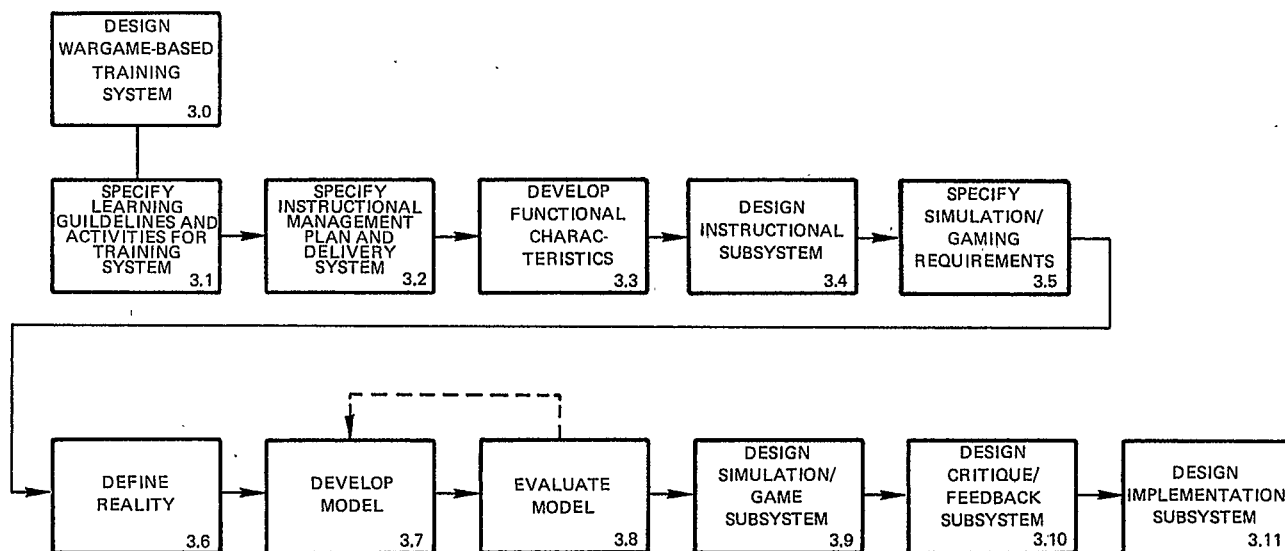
DESIGN WARGAME-BASED TRAINING SYSTEM 3.0

SPECIFY LEARNING GUILDELINES AND ACTIVITIES FOR TRAINING SYSTEM 3.1

SPECIFY INSTRUCTIONAL MANAGEMENT PLAN AND DELIVERY SYSTEM 3.2

DEVELOP FUNCTIONAL CHARACTERISTICS 3.3

DESIGN INSTRUCTIONAL SUBSYSTEM 3.4

SPECIFY SIMULATION/ GAMING REQUIREMENTS 3.5

DEFINE REALITY 3.6

DEVELOP MODEL 3.7

EVALUATE MODEL 3.8

DESIGN SIMULATION/ GAME SUBSYSTEM 3.9

DESIGN CRITIQUE/ FEEDBACK SUBSYSTEM 3.10

DESIGN IMPLEMENTATION SUBSYSTEM 3.11